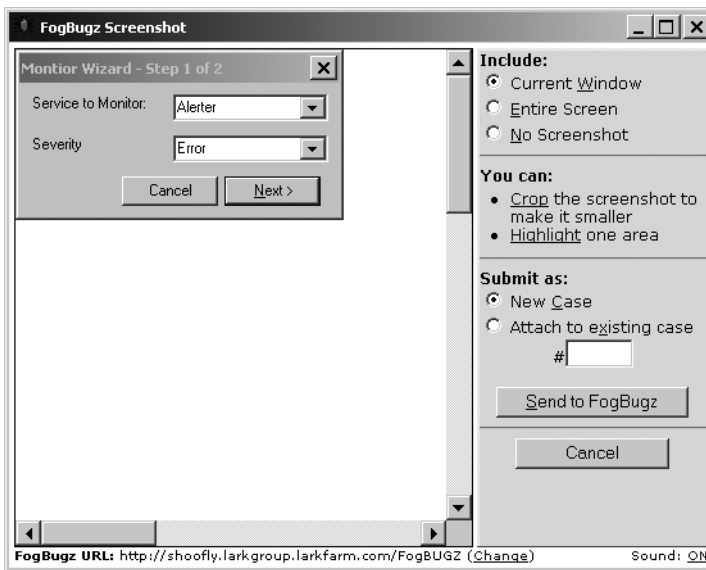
FogBugz Screenshot

Montior Wizard - Step 1 of 2

Service to Monitor: Alerter

Severity Error

Cancel Next >

Include:

Current Window

Entire Screen

No Screenshot

You can:

• Crop the screenshot to make it smaller

• Highlight one area

Submit as:

New Case

Attach to existing case

#

Send to FogBugz

Cancel

FogBugz URL: http://shoofly.larkgroup.larkfarm.com/FogBUGZ (Change) Sound: ON